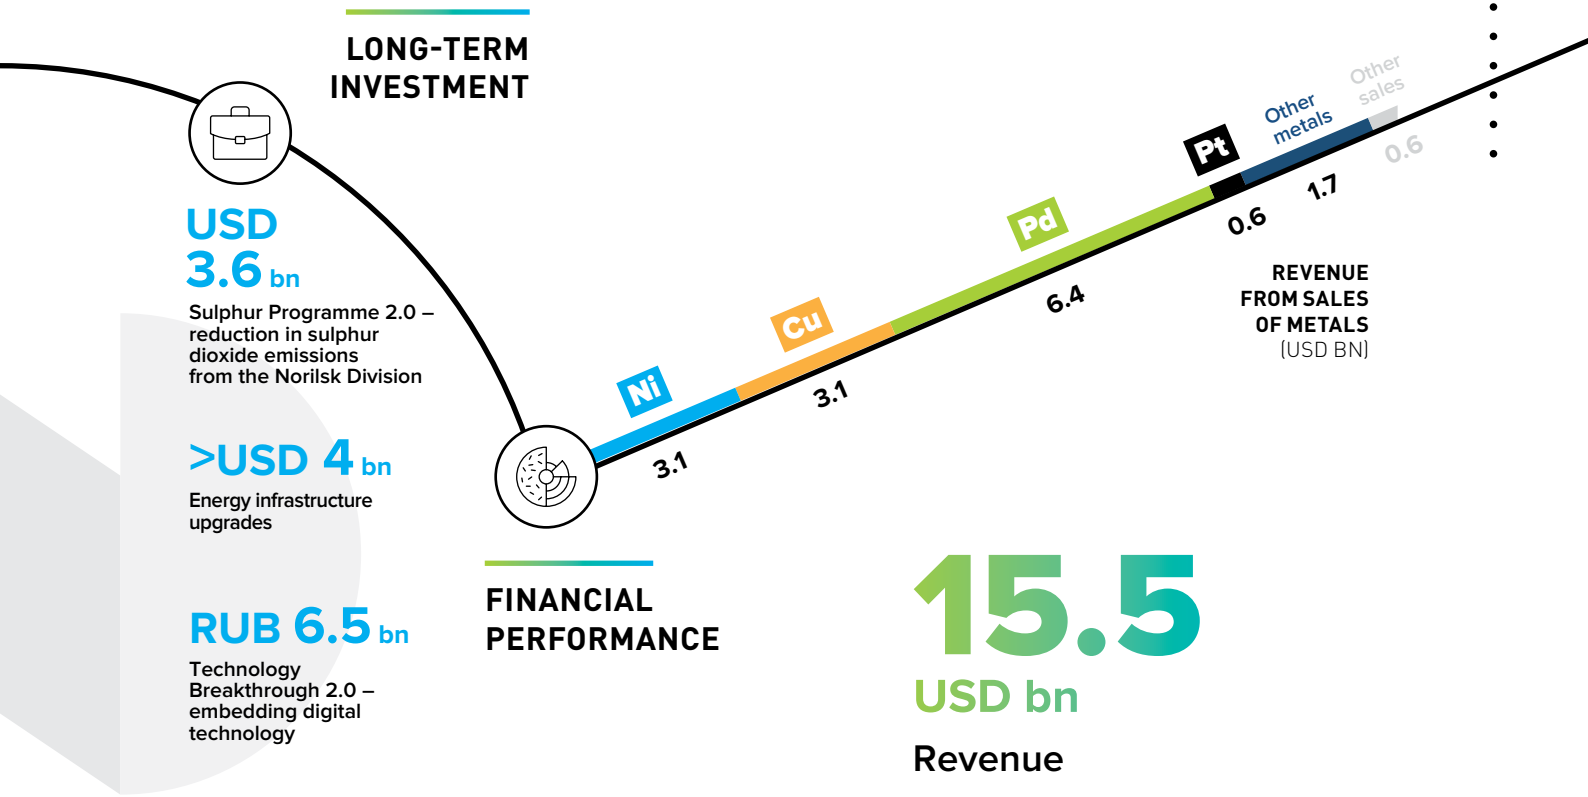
LONG-TERM INVESTMENT

USD 3.6 bn
Sulphur Programme 2.0 – reduction in sulphur dioxide emissions from the Norilsk Division

>USD 4 bn
Energy infrastructure upgrades

RUB 6.5 bn
Technology Breakthrough 2.0 – embedding digital technology

Ni
3.1
Cu
3.1
Pd
6.4
Pt
0.6
Other metals
1.7
Other sales
0.6

REVENUE FROM SALES OF METALS (USD BN)

FINANCIAL PERFORMANCE

15.5
USD bn
Revenue